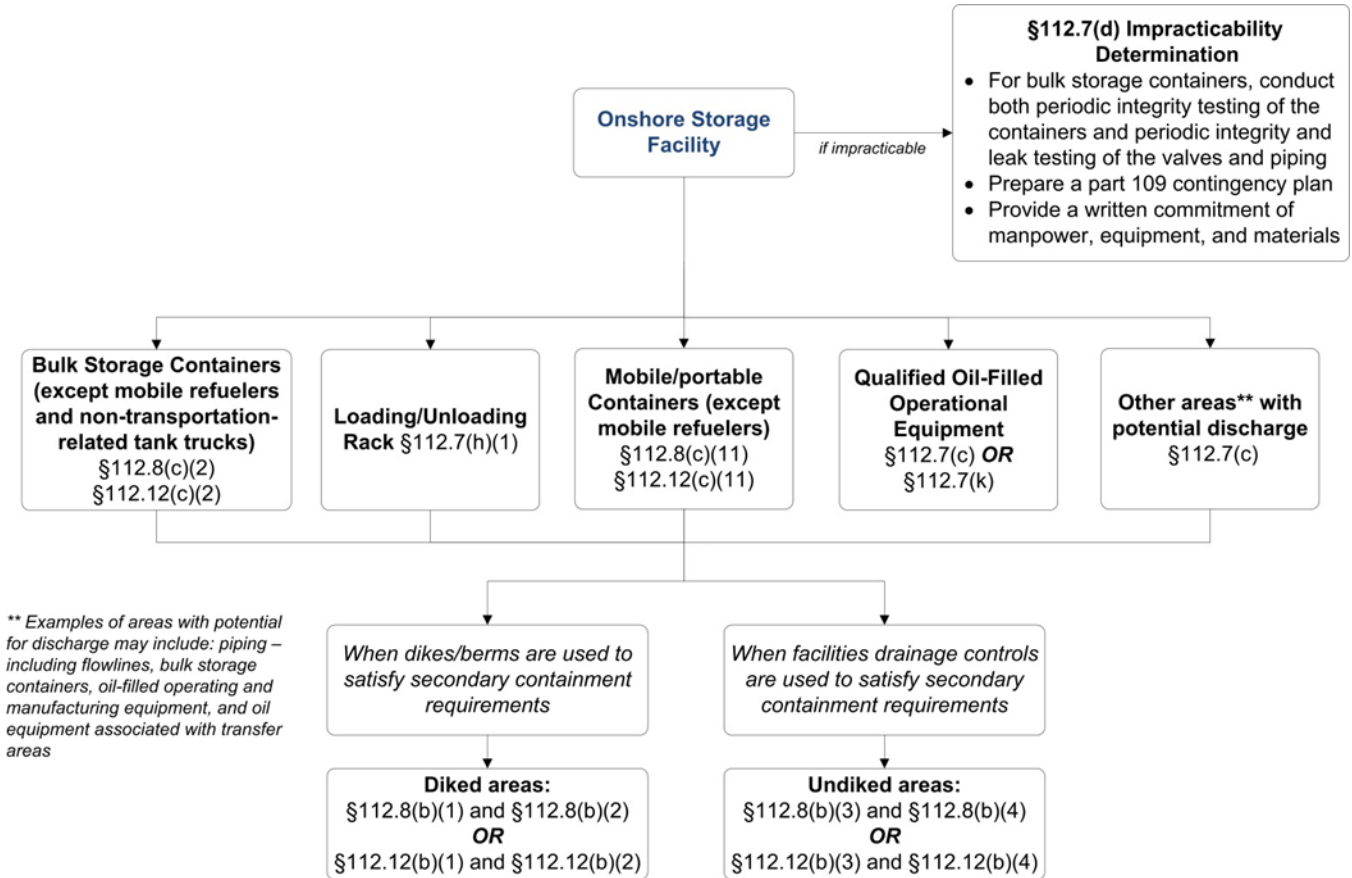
Onshore Storage Facility

if impracticable

§112.7(d) Impracticability Determination
- For bulk storage containers, conduct both periodic integrity testing of the containers and periodic integrity and leak testing of the valves and piping
- Prepare a part 109 contingency plan
- Provide a written commitment of manpower, equipment, and materials

Bulk Storage Containers (except mobile refuelers and non-transportation-related tank trucks) §112.8(c)(2) §112.12(c)(2)

Loading/Unloading Rack §112.7(h)(1)

Mobile/portable Containers (except mobile refuelers) §112.8(c)(11) §112.12(c)(11)

Qualified Oil-Filled Operational Equipment §112.7(c) OR §112.7(k)

Other areas** with potential discharge §112.7(c)

** Examples of areas with potential for discharge may include: piping – including flowlines, bulk storage containers, oil-filled operating and manufacturing equipment, and oil equipment associated with transfer areas

When dikes/berms are used to satisfy secondary containment requirements

When facilities drainage controls are used to satisfy secondary containment requirements

Diked areas: §112.8(b)(1) and §112.8(b)(2) OR §112.12(b)(1) and §112.12(b)(2)

Undiked areas: §112.8(b)(3) and §112.8(b)(4) OR §112.12(b)(3) and §112.12(b)(4)